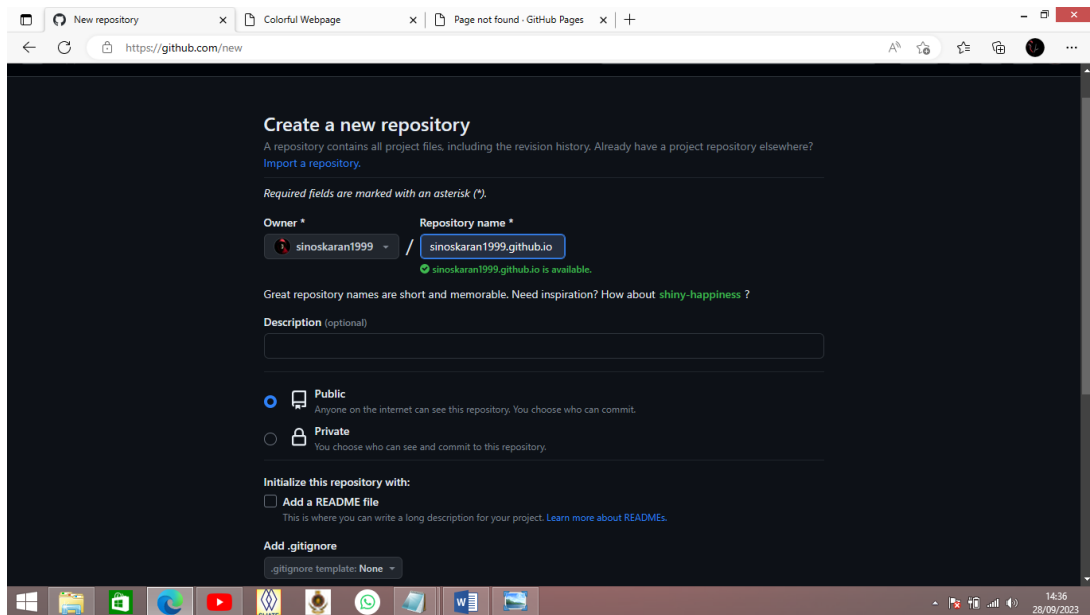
New repository
Colorful Webpage
Page not found - GitHub Pages
https://github.com/new

Create a new repository
A repository contains all project files, including the revision history. Already have a project repository elsewhere? Import a repository.

Required fields are marked with an asterisk (*).

Owner *
sinoskaran1999
/
Repository name *
sinoskaran1999.github.io
sinoskaran1999.github.io is available.

Great repository names are short and memorable. Need inspiration? How about shiny-happiness ?

Description (optional)

Public
Anyone on the internet can see this repository. You choose who can commit.

Private
You choose who can see and commit to this repository.

Initialize this repository with:
Add a README file
This is where you can write a long description for your project. Learn more about READMEs.

Add .gitignore
.gitignore template: None

14:36
28/09/2023